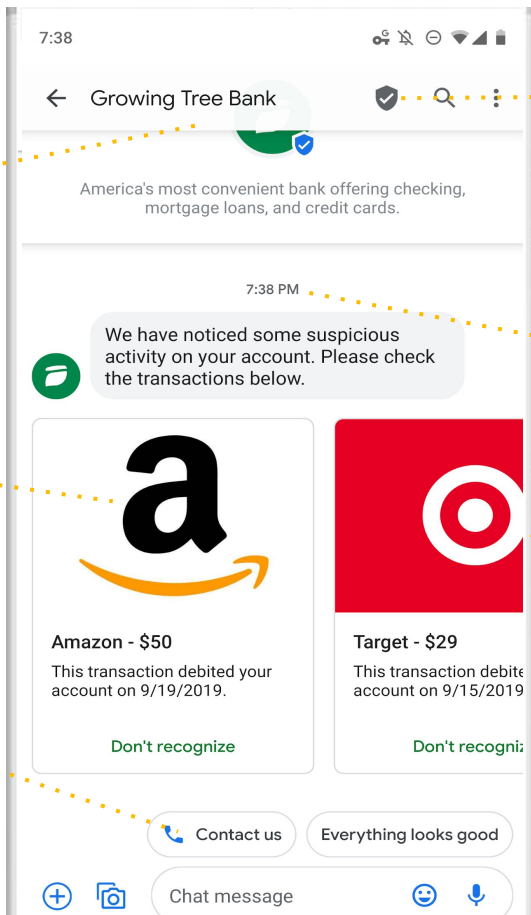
7:38

Growing Tree Bank

America's most convenient bank offering checking, mortgage loans, and credit cards.

7:38 PM

We have noticed some suspicious activity on your account. Please check the transactions below.

Amazon - $50
This transaction debited your account on 9/19/2019.
Don't recognize

Target - $29
This transaction debite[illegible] account on 9/15/2019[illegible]
Don't recogniz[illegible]

Contact us

Everything looks good

Chat message